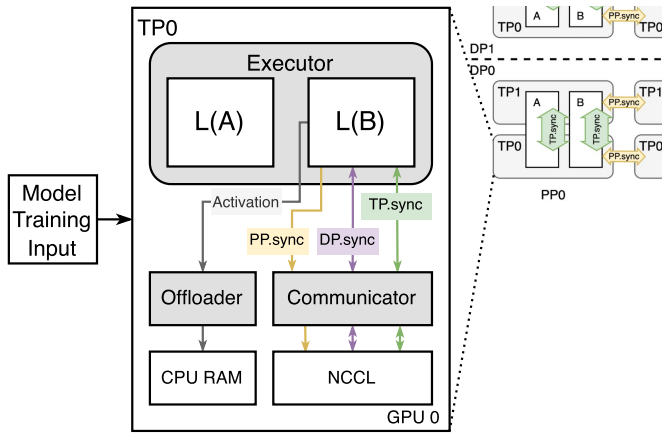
TP0

Executor

L(A)

L(B)

Model Training Input

Activation

PP.sync

DP.sync

TP.sync

Offloader

Communicator

CPU RAM

NCCL

GPU 0

TP0 A B PP.sync

DP1

DP0

TP1 A B PP.sync TP1

TP.sync TP.sync

TP0 PP.sync TP0

PP0